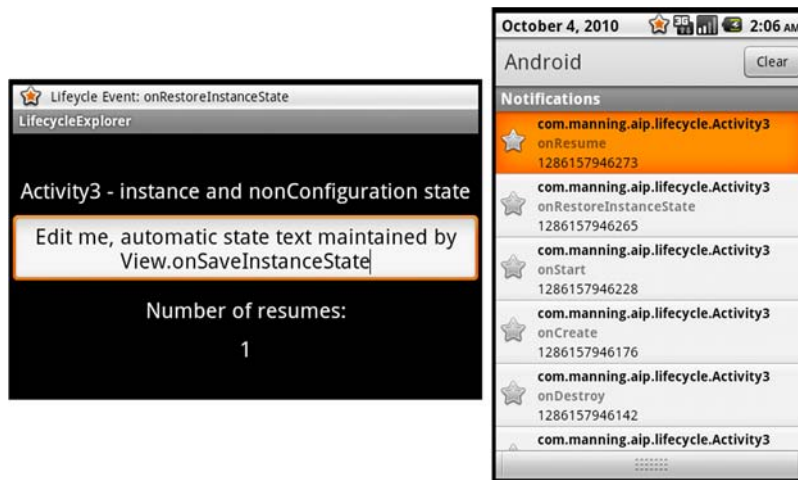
Lifeycle Event: onRestoreInstanceState
LifecycleExplorer

Activity3 - instance and nonConfiguration state

Edit me, automatic state text maintained by View.onSaveInstanceState

Number of resumes:

1

October 4, 2010
2:06 AM
Android
Clear
Notifications
com.manning.aip.lifecycle.Activity3
onResume
1286157946273
com.manning.aip.lifecycle.Activity3
onRestoreInstanceState
1286157946265
com.manning.aip.lifecycle.Activity3
onStart
1286157946228
com.manning.aip.lifecycle.Activity3
onCreate
1286157946176
com.manning.aip.lifecycle.Activity3
onDestroy
1286157946142
com.manning.aip.lifecycle.Activity3